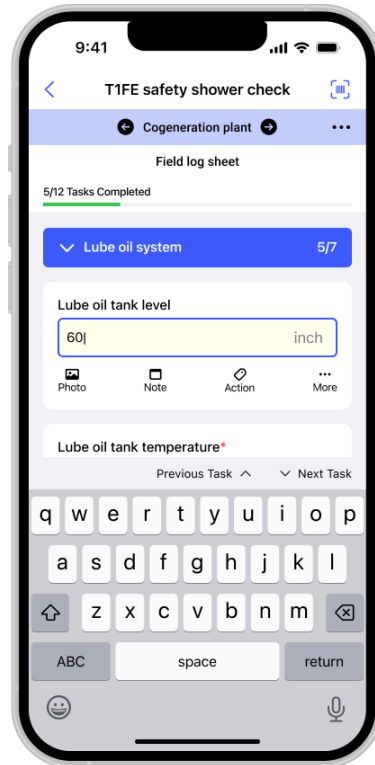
9:41

T1FE safety shower check

Cogeneration plant

Field log sheet

5/12 Tasks Completed

Lube oil system 5/7

Lube oil tank level

60| inch

Photo Note Action More

Lube oil tank temperature*

Previous Task Next Task

q w e r t y u i o p
a s d f g h j k l
z x c v b n m
ABC space return